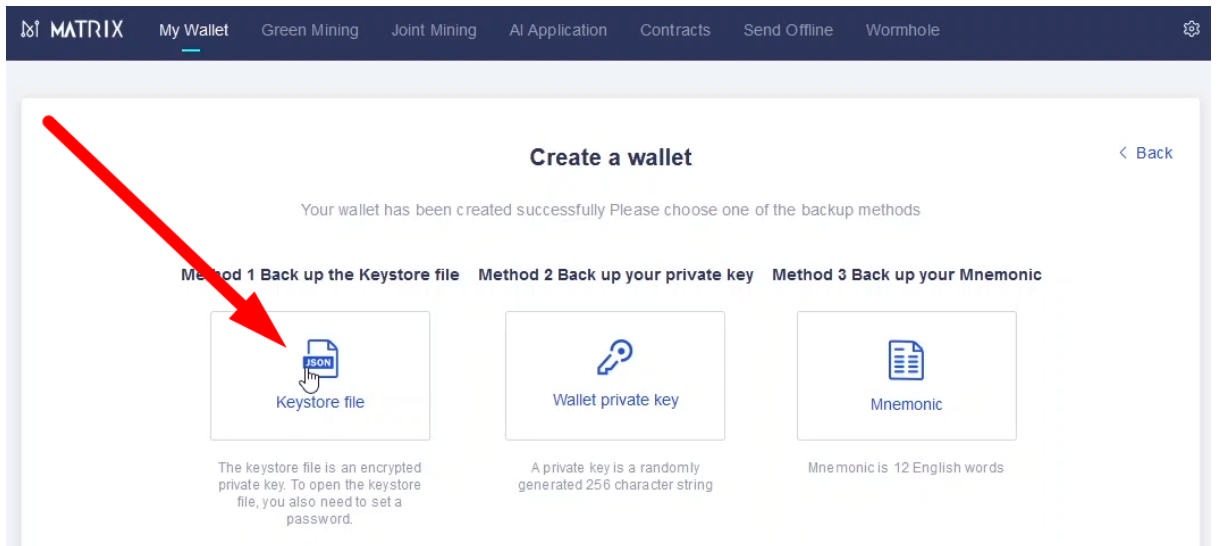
MATRIX My Wallet Green Mining Joint Mining AI Application Contracts Send Offline Wormhole

Create a wallet

< Back

Your wallet has been created successfully Please choose one of the backup methods

M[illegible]od 1 Back up the Keystore file

JSON

Keystore file

The keystore file is an encrypted private key. To open the keystore file, you also need to set a password.

Method 2 Back up your private key

Wallet private key

A private key is a randomly generated 256 character string

Method 3 Back up your Mnemonic

Mnemonic

Mnemonic is 12 English words